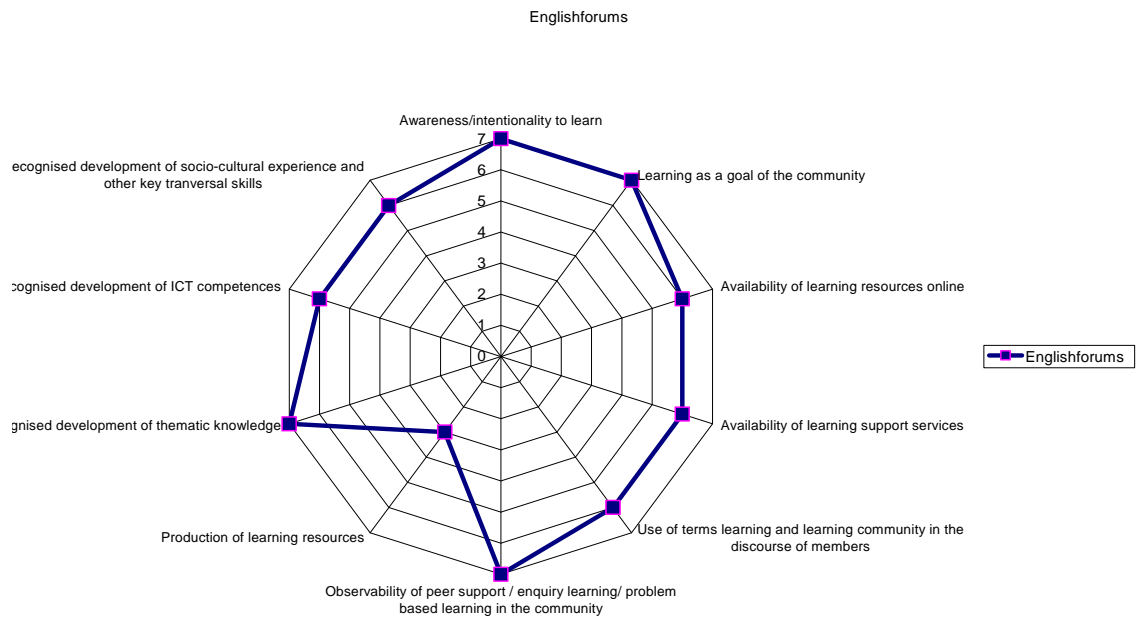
Englishforums

Awareness/intentionality to learn

7
6
5
4
3
2
1
0

Learning as a goal of the community

Availability of learning resources online

Availability of learning support services

Use of terms learning and learning community in the discourse of members

Observability of peer support / enquiry learning/ problem based learning in the community

Production of learning resources

gnised development of thematic knowledge

cognised development of ICT competences

ecognised development of socio-cultural experience and other key tranversal skills

Englishforums